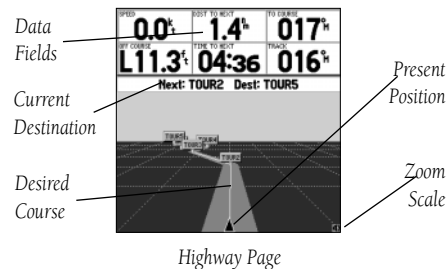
Data Fields

SPEED
0.0$^{k}_{t}$

DIST TO NEXT
1.4$^{n}_{m}$

TO COURSE
017$^{o}_{M}$

OFF COURSE
L11.3$^{f}_{t}$

TIME TO NEXT
04:36

TRACK
016$^{o}_{M}$

Next: TOUR2 Dest: TOUR5

TOUR5
TOUR4
TOUR3
TOUR2

Current Destination

Desired Course

Present Position

Zoom Scale

Highway Page